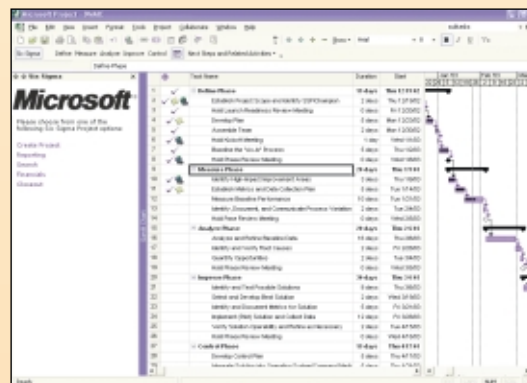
Microsoft Project - PMAI

File Edit View Insert Format Tools Project Collaborate Window Help

Six Sigma | Define Measure Analyze Improve Control | Next Steps and Related Activities

Define Phase

Six Sigma

Microsoft

Please choose from one of the following Six Sigma Project options:

Create Project
Reporting
Search
Financials
Glossary

| | Task Name | Duration | Start |
|---|---|---|---|
| 1 | Define Phase | 10 days | Thu 1/23/03 |
| 2 | Establish Project Scope and Identify CTQ/Champion | 2 days | Thu 1/23/03 |
| 3 | Hold Launch Readiness Review Meeting | 0 days | Fri 1/24/03 |
| 4 | Develop Plan | 2 days | Mon 1/27/03 |
| 5 | Assemble Team | 2 days | Mon 1/27/03 |
| 6 | Hold Kickoff Meeting | 1 day | Wed 1/29/03 |
| 7 | Baseline the "As-is" Process | 5 days | Thu 1/30/03 |
| 8 | Hold Phase Review Meeting | 0 days | Wed 2/5/03 |
| 9 | Measure Phase | 29 days | Thu 2/6/03 |
| 10 | Identify High-Impact Improvement Areas | 3 days | Thu 2/6/03 |
| 11 | Establish Metrics and Data Collection Plan | 5 days | Tue 2/11/03 |
| 12 | Measure Baseline Performance | 10 days | Tue 2/18/03 |
| 13 | Identify, Document, and Communicate Process Variation | 2 days | Tue 3/4/03 |
| 14 | Hold Phase Review Meeting | 0 days | Wed 3/5/03 |
| 15 | Analyze Phase | 20 days | Thu 3/6/03 |
| 16 | Analyze and Refine Baseline Data | 10 days | Thu 3/6/03 |
| 17 | Identify and Verify Root Causes | 5 days | Fri 3/20/03 |
| 18 | Quantify Opportunities | 2 days | Tue 3/4/03 |
| 19 | Hold Phase Review Meeting | 0 days | Wed 3/5/03 |
| 20 | Improve Phase | 39 days | Thu 3/6/03 |
| 21 | Identify and Test Possible Solutions | 5 days | Thu 3/6/03 |
| 22 | Select and Develop Best Solution | 2 days | Wed 3/19/03 |
| 23 | Identify and Document Metrics for Solution | 2 days | Fri 3/21/03 |
| 24 | Implement (Pilot) Solution and Collect Data | 12 days | Fri 3/28/03 |
| 25 | Verify Solution Operability and Refine as Necessary | 3 days | Tue 4/15/03 |
| 26 | Hold Phase Review Meeting | 0 days | Wed 4/16/03 |
| 27 | Control Phase | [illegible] | Thu 4/17/03 |
| 28 | Develop Control Plan | 3 days | Thu 4/17/03 |
| 29 | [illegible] | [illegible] | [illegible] |

Ready